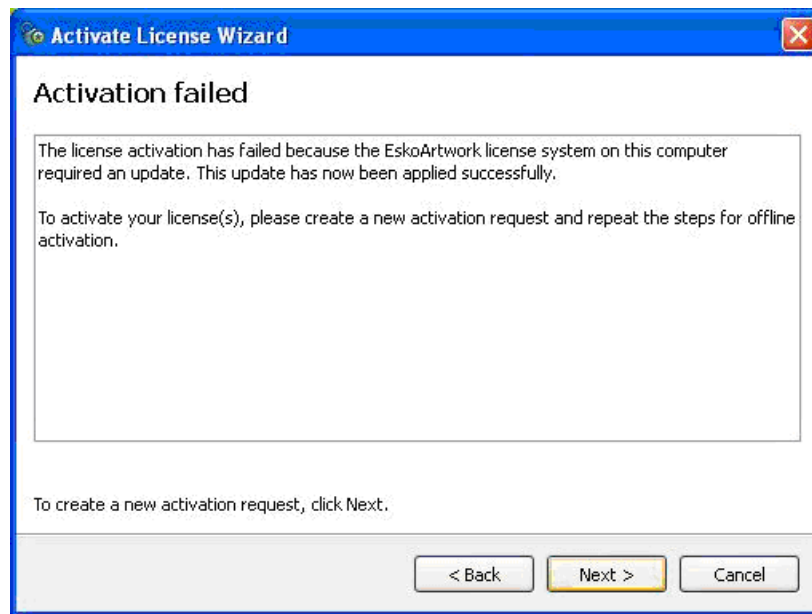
Activate License Wizard

Activation failed

The license activation has failed because the EskoArtwork license system on this computer required an update. This update has now been applied successfully.

To activate your license(s), please create a new activation request and repeat the steps for offline activation.

To create a new activation request, click Next.

< Back
Next >
Cancel